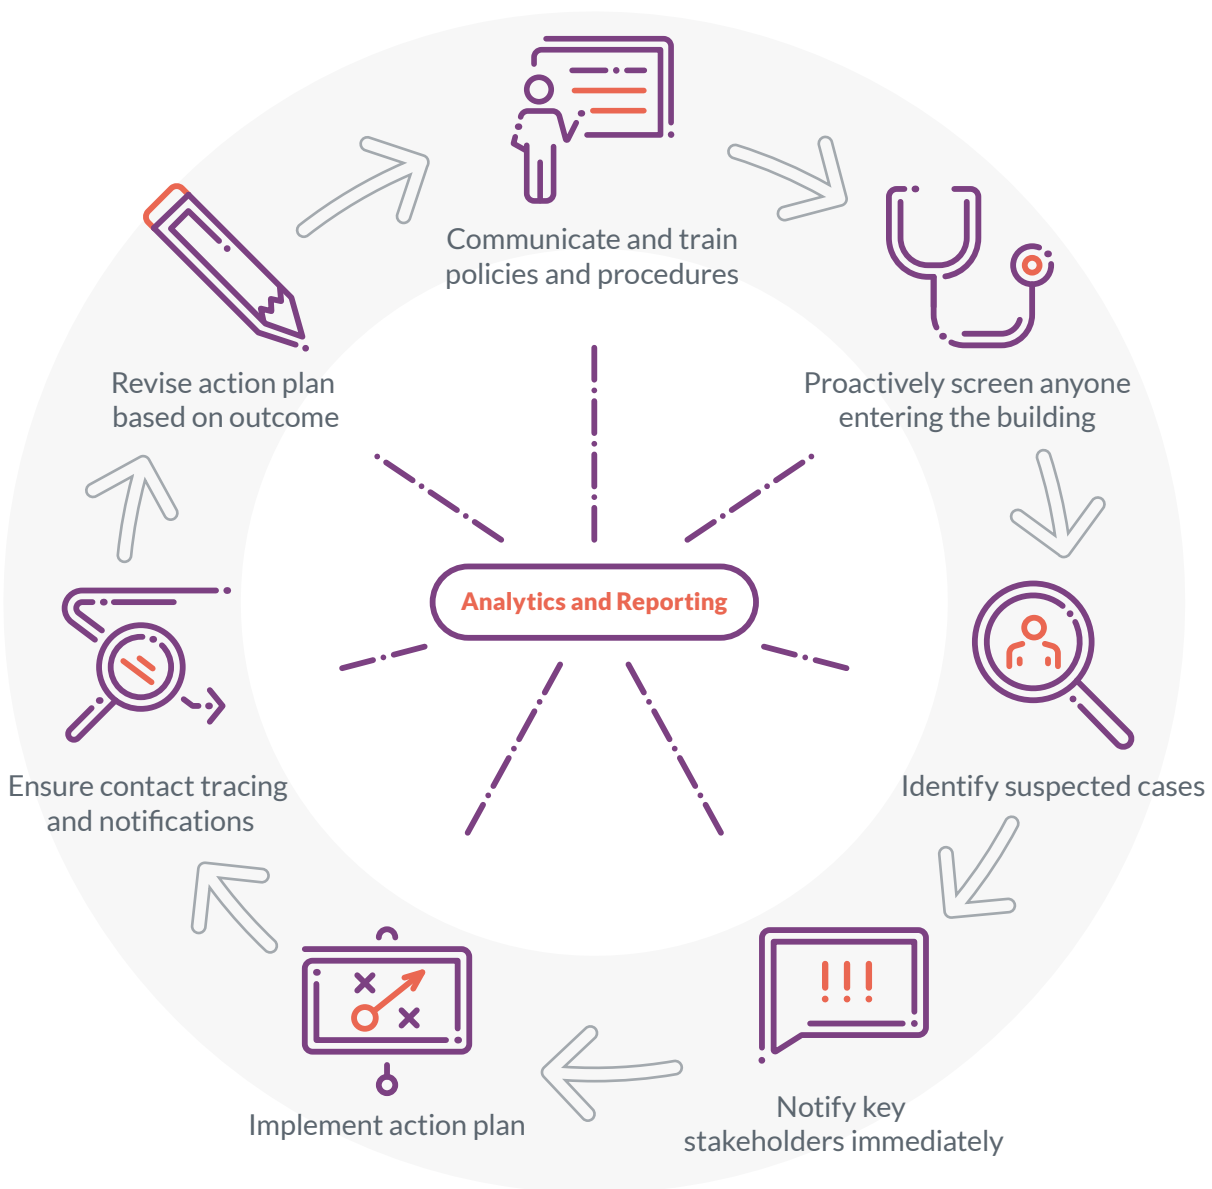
Communicate and train policies and procedures

Proactively screen anyone entering the building

Identify suspected cases

Notify key stakeholders immediately

Implement action plan

Ensure contact tracing and notifications

Revise action plan based on outcome

Analytics and Reporting

!!!